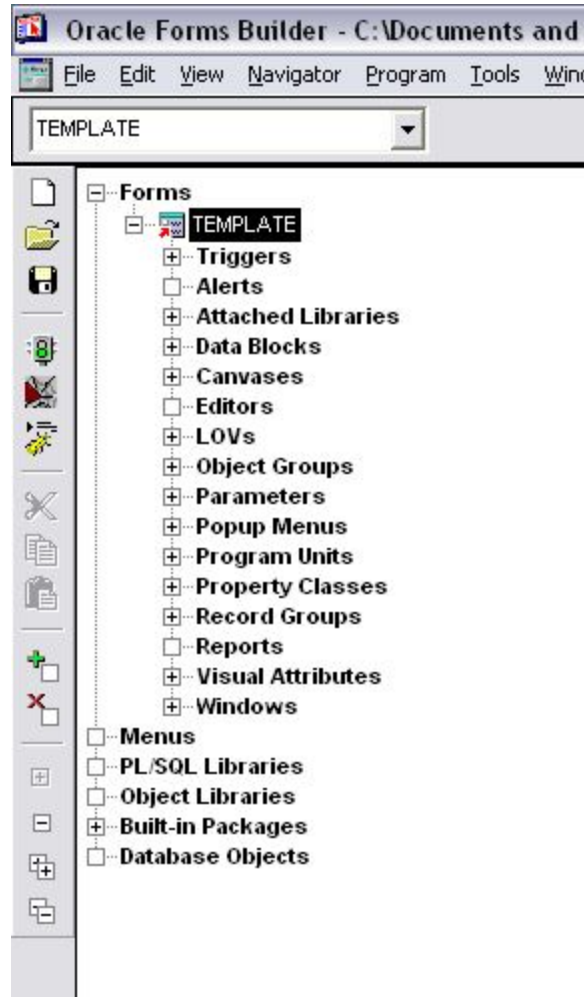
Oracle Forms Builder - C:\Documents and

File Edit View Navigator Program Tools Wind

TEMPLATE

Forms
TEMPLATE
Triggers
Alerts
Attached Libraries
Data Blocks
Canvases
Editors
LOVs
Object Groups
Parameters
Popup Menus
Program Units
Property Classes
Record Groups
Reports
Visual Attributes
Windows
Menus
PL/SQL Libraries
Object Libraries
Built-in Packages
Database Objects